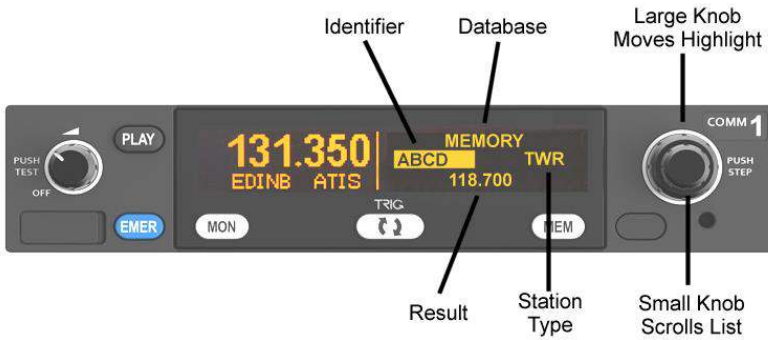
Identifier

Database

Large Knob Moves Highlight

COMM 1

PUSH TEST

OFF

PLAY

131.350

EDINB ATIS

MEMORY

ABCD

TWR

118.700

PUSH STEP

EMER

MON

TRIG

MEM

Result

Station Type

Small Knob Scrolls List